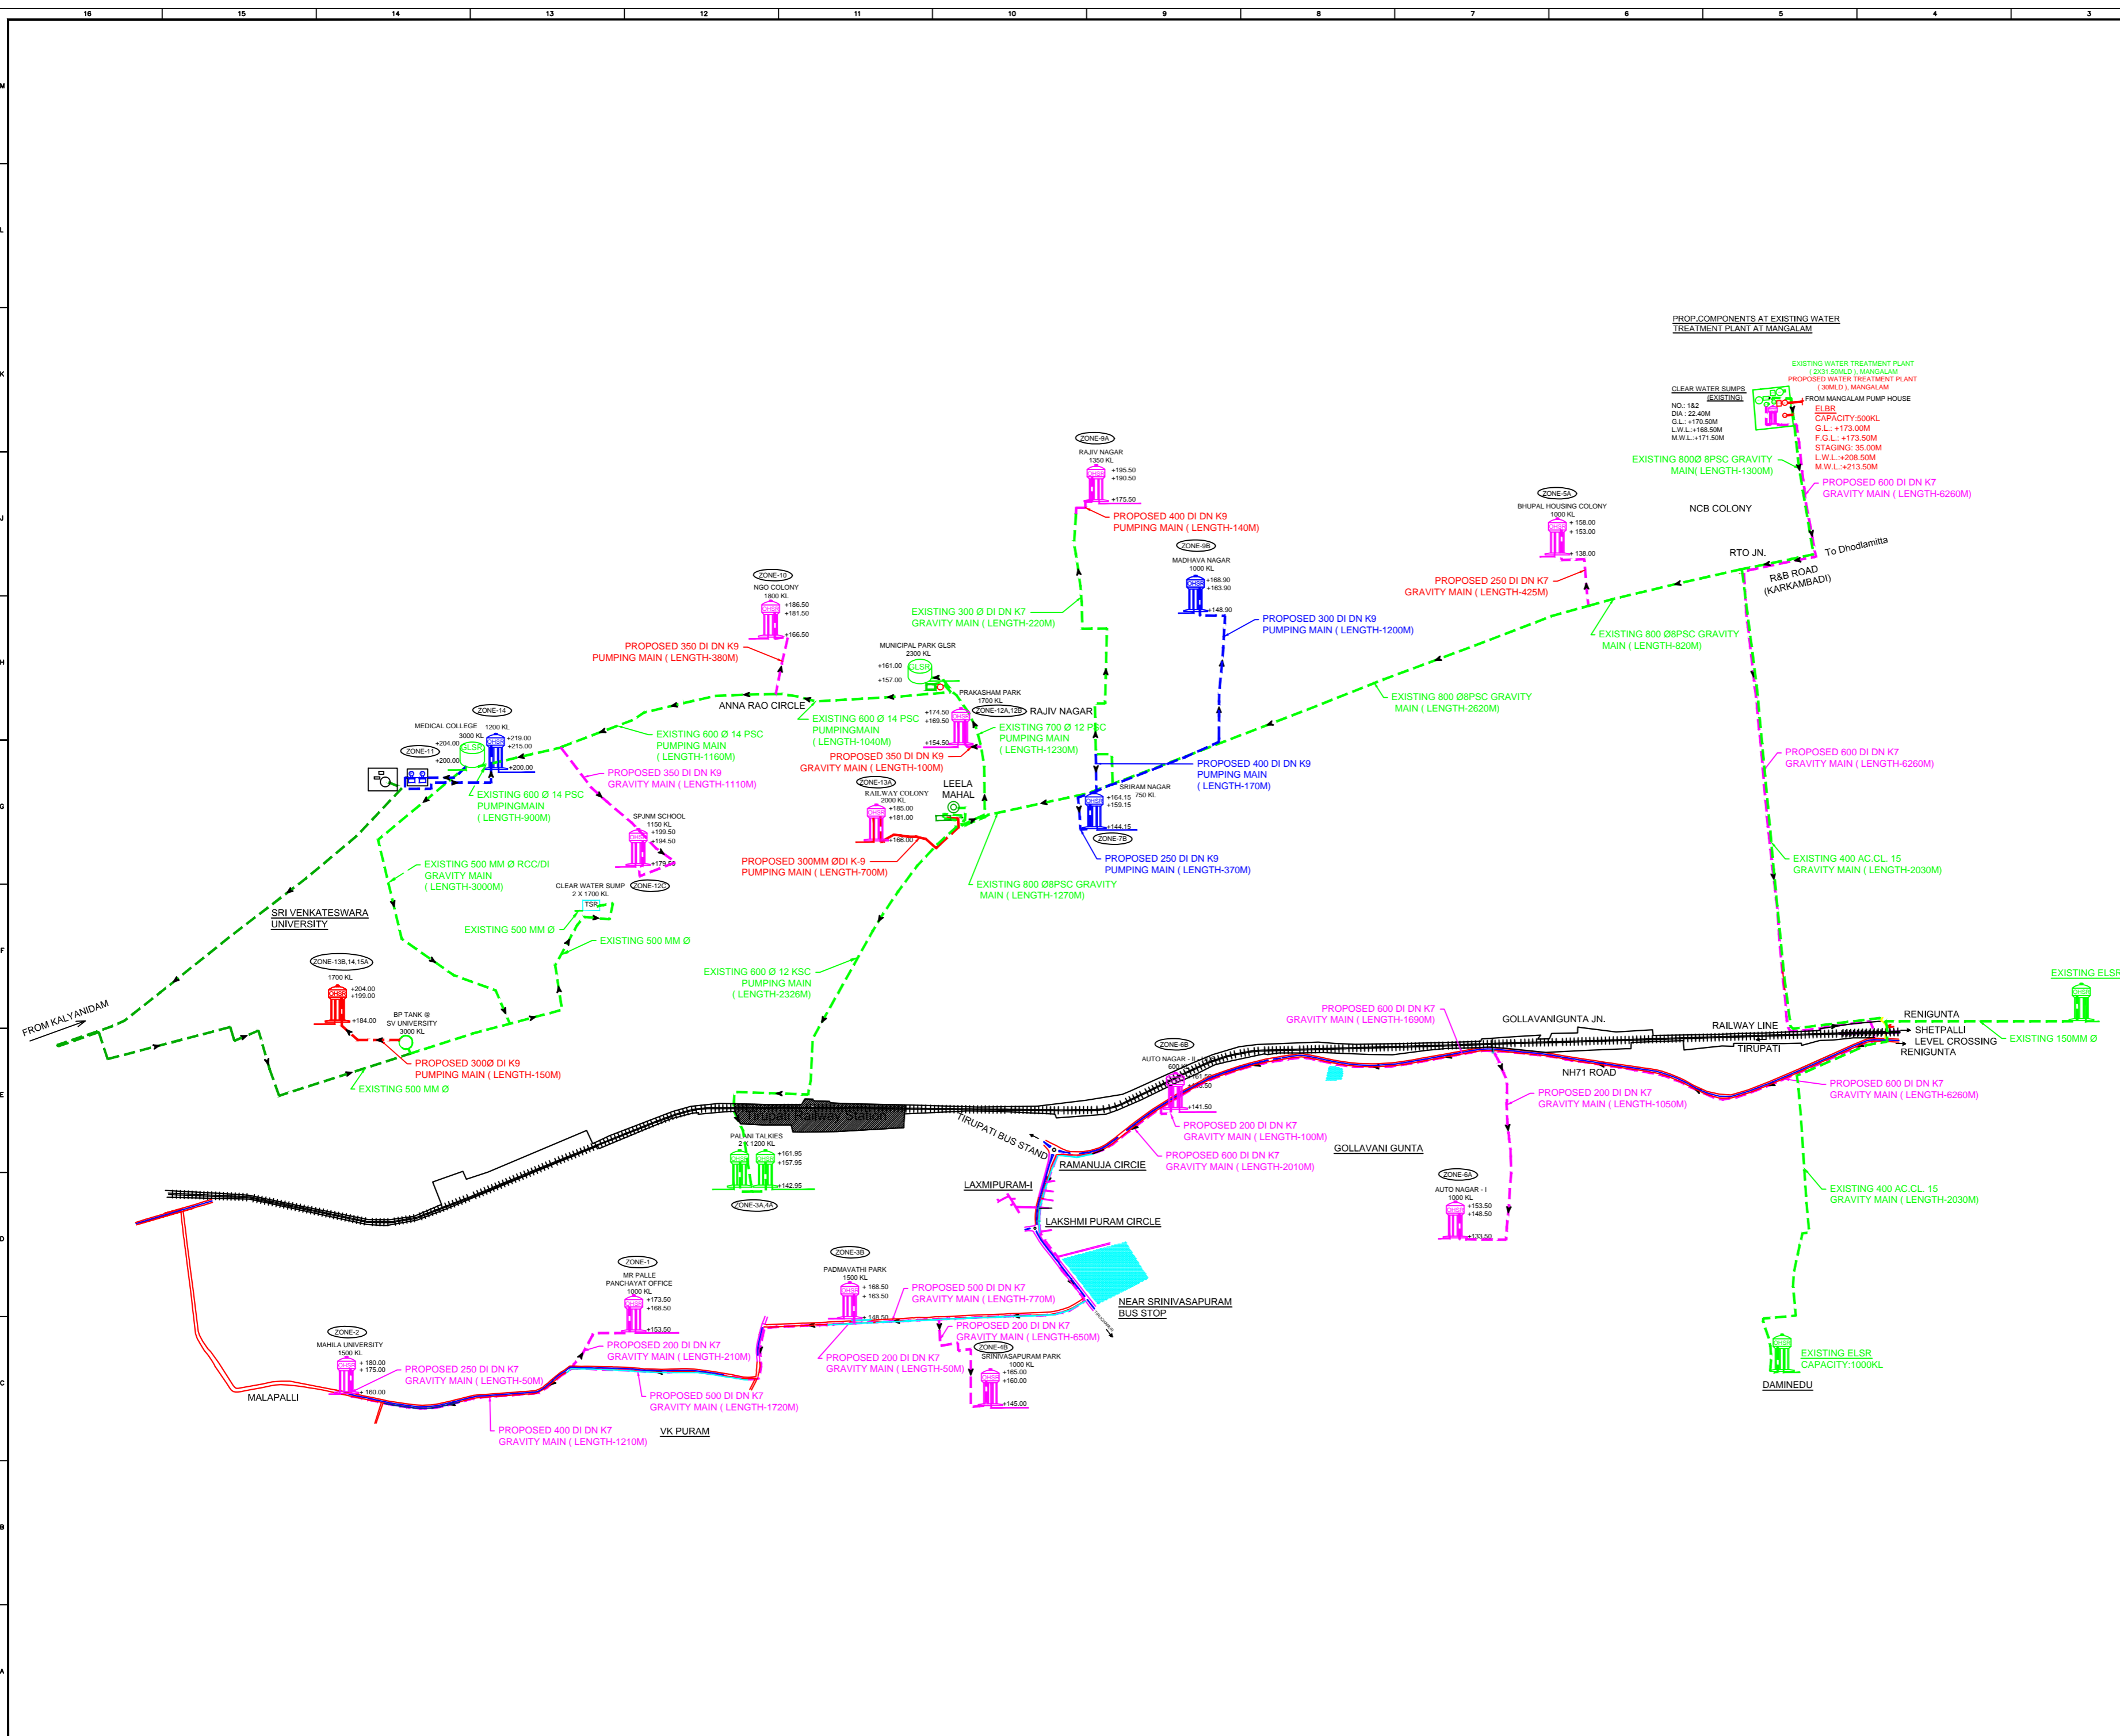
16 15 14 13 12 11 10 9 8 7 6 5 4 3

M
L
K
J
H
G
F
E
D
C
B
A

PROP.COMPONENTS AT EXISTING WATER TREATMENT PLANT AT MANGALAM

EXISTING WATER TREATMENT PLANT ( 2X31.50MLD ), MANGALAM
PROPOSED WATER TREATMENT PLANT ( 30MLD ), MANGALAM

CLEAR WATER SUMPS (EXISTING)
NO.: 1&2
DIA : 22.40M
G.L.: +170.50M
L.W.L.:+168.50M
M.W.L.:+171.50M

FROM MANGALAM PUMP HOUSE
ELBR
CAPACITY:500KL
G.L.: +173.00M
F.G.L.: +173.50M
STAGING: 35.00M
L.W.L.:+208.50M
M.W.L.:+213.50M

EXISTING 800Ø 8PSC GRAVITY MAIN( LENGTH-1300M)
PROPOSED 600 DI DN K7 GRAVITY MAIN ( LENGTH-6260M)
NCB COLONY
RTO JN.
To Dhodlamitta
R&B ROAD (KARKAMBADI)

ZONE-5A
BHUPAL HOUSING COLONY
1000 KL
+ 158.00
+ 153.00
+ 138.00
PROPOSED 250 DI DN K7 GRAVITY MAIN ( LENGTH-425M)
EXISTING 800 Ø8PSC GRAVITY MAIN ( LENGTH-820M)
EXISTING 800 Ø8PSC GRAVITY MAIN ( LENGTH-2620M)

ZONE-9A
RAJIV NAGAR
1350 KL
+195.50
+190.50
+175.50
PROPOSED 400 DI DN K9 PUMPING MAIN ( LENGTH-140M)

ZONE-9B
MADHAVA NAGAR
1000 KL
+168.90
+163.90
+148.90
PROPOSED 300 DI DN K9 PUMPING MAIN ( LENGTH-1200M)

EXISTING 300 Ø DI DN K7 GRAVITY MAIN ( LENGTH-220M)

ZONE-10
NGO COLONY
1800 KL
+186.50
+181.50
+166.50
PROPOSED 350 DI DN K9 PUMPING MAIN ( LENGTH-380M)

MUNICIPAL PARK GLSR
2300 KL
+161.00
+157.00
GLSR
PRAKASHAM PARK
1700 KL
ZONE-12A,12B
RAJIV NAGAR
+174.50
+169.50
+154.50
ANNA RAO CIRCLE
EXISTING 600 Ø 14 PSC PUMPINGMAIN ( LENGTH-1040M)
EXISTING 700 Ø 12 PSC PUMPING MAIN ( LENGTH-1230M)
PROPOSED 350 DI DN K9 GRAVITY MAIN ( LENGTH-100M)
PROPOSED 400 DI DN K9 PUMPING MAIN ( LENGTH-170M)
SRIRAM NAGAR
750 KL
+164.15
+159.15
+144.15
ZONE-7B
PROPOSED 250 DI DN K9 PUMPING MAIN ( LENGTH-370M)
PROPOSED 600 DI DN K7 GRAVITY MAIN ( LENGTH-6260M)
EXISTING 400 AC.CL. 15 GRAVITY MAIN ( LENGTH-2030M)

ZONE-14
MEDICAL COLLEGE
3000 KL
1200 KL
+204.00
+200.00
+219.00
+215.00
+200.00
ZONE-11
GLSR
EXISTING 600 Ø 14 PSC PUMPING MAIN ( LENGTH-1160M)
PROPOSED 350 DI DN K9 GRAVITY MAIN ( LENGTH-1110M)
EXISTING 600 Ø 14 PSC PUMPINGMAIN ( LENGTH-900M)
ZONE-13A
RAILWAY COLONY
2000 KL
+185.00
+181.00
+166.00
LEELA MAHAL
SPJNM SCHOOL
1150 KL
+199.50
+194.50
+179.50
PROPOSED 300MM ØDI K-9 PUMPING MAIN ( LENGTH-700M)
EXISTING 800 Ø8PSC GRAVITY MAIN ( LENGTH-1270M)
EXISTING 500 MM Ø RCC/DI GRAVITY MAIN ( LENGTH-3000M)
CLEAR WATER SUMP
2 X 1700 KL
ZONE-12C
TSR
SRI VENKATESWARA UNIVERSITY
EXISTING 500 MM Ø
EXISTING 500 MM Ø
EXISTING 600 Ø 12 KSC PUMPING MAIN ( LENGTH-2326M)
ZONE-13B,14,15A
1700 KL
+204.00
+199.00
+184.00
BP TANK @ SV UNIVERSITY
3000 KL
FROM KALYANIDAM
PROPOSED 300Ø DI K9 PUMPING MAIN ( LENGTH-150M)
EXISTING 500 MM Ø

EXISTING ELSR
PROPOSED 600 DI DN K7 GRAVITY MAIN ( LENGTH-1690M)
GOLLAVANIGUNTA JN.
RAILWAY LINE
RENIGUNTA
SHETPALLI LEVEL CROSSING
RENIGUNTA
TIRUPATI
EXISTING 150MM Ø
ZONE-6B
AUTO NAGAR - II
600
+141.50
NH71 ROAD
PROPOSED 200 DI DN K7 GRAVITY MAIN ( LENGTH-1050M)
PROPOSED 600 DI DN K7 GRAVITY MAIN ( LENGTH-6260M)
Tirupati Railway Station
TIRUPATI BUS STAND
PROPOSED 200 DI DN K7 GRAVITY MAIN ( LENGTH-100M)
PROPOSED 600 DI DN K7 GRAVITY MAIN ( LENGTH-2010M)
GOLLAVANI GUNTA
RAMANUJA CIRCLE
PALANI TALKIES
2 X 1200 KL
+161.95
+157.95
+142.95
ZONE-3A,4A
LAXMIPURAM-I
LAKSHMI PURAM CIRCLE
ZONE-6A
AUTO NAGAR - I
1000 KL
+153.50
+148.50
+133.50
EXISTING 400 AC.CL. 15 GRAVITY MAIN ( LENGTH-2030M)
NEAR SRINIVASAPURAM BUS STOP
ZONE-3B
PADMAVATHI PARK
1500 KL
+ 168.50
+ 163.50
+148.50
PROPOSED 500 DI DN K7 GRAVITY MAIN ( LENGTH-770M)
PROPOSED 200 DI DN K7 GRAVITY MAIN ( LENGTH-650M)
ZONE-4B
SRINIVASAPURAM PARK
1000 KL
+165.00
+160.00
+145.00
PROPOSED 200 DI DN K7 GRAVITY MAIN ( LENGTH-50M)
ZONE-1
MR PALLE PANCHAYAT OFFICE
1000 KL
+173.50
+168.50
+153.50
PROPOSED 200 DI DN K7 GRAVITY MAIN ( LENGTH-210M)
PROPOSED 500 DI DN K7 GRAVITY MAIN ( LENGTH-1720M)
ZONE-2
MAHILA UNIVERSITY
1500 KL
+ 180.00
+ 175.00
+ 160.00
PROPOSED 250 DI DN K7 GRAVITY MAIN ( LENGTH-50M)
MALAPALLI
PROPOSED 400 DI DN K7 GRAVITY MAIN ( LENGTH-1210M)
VK PURAM
EXISTING ELSR
CAPACITY:1000KL
DAMINEDU